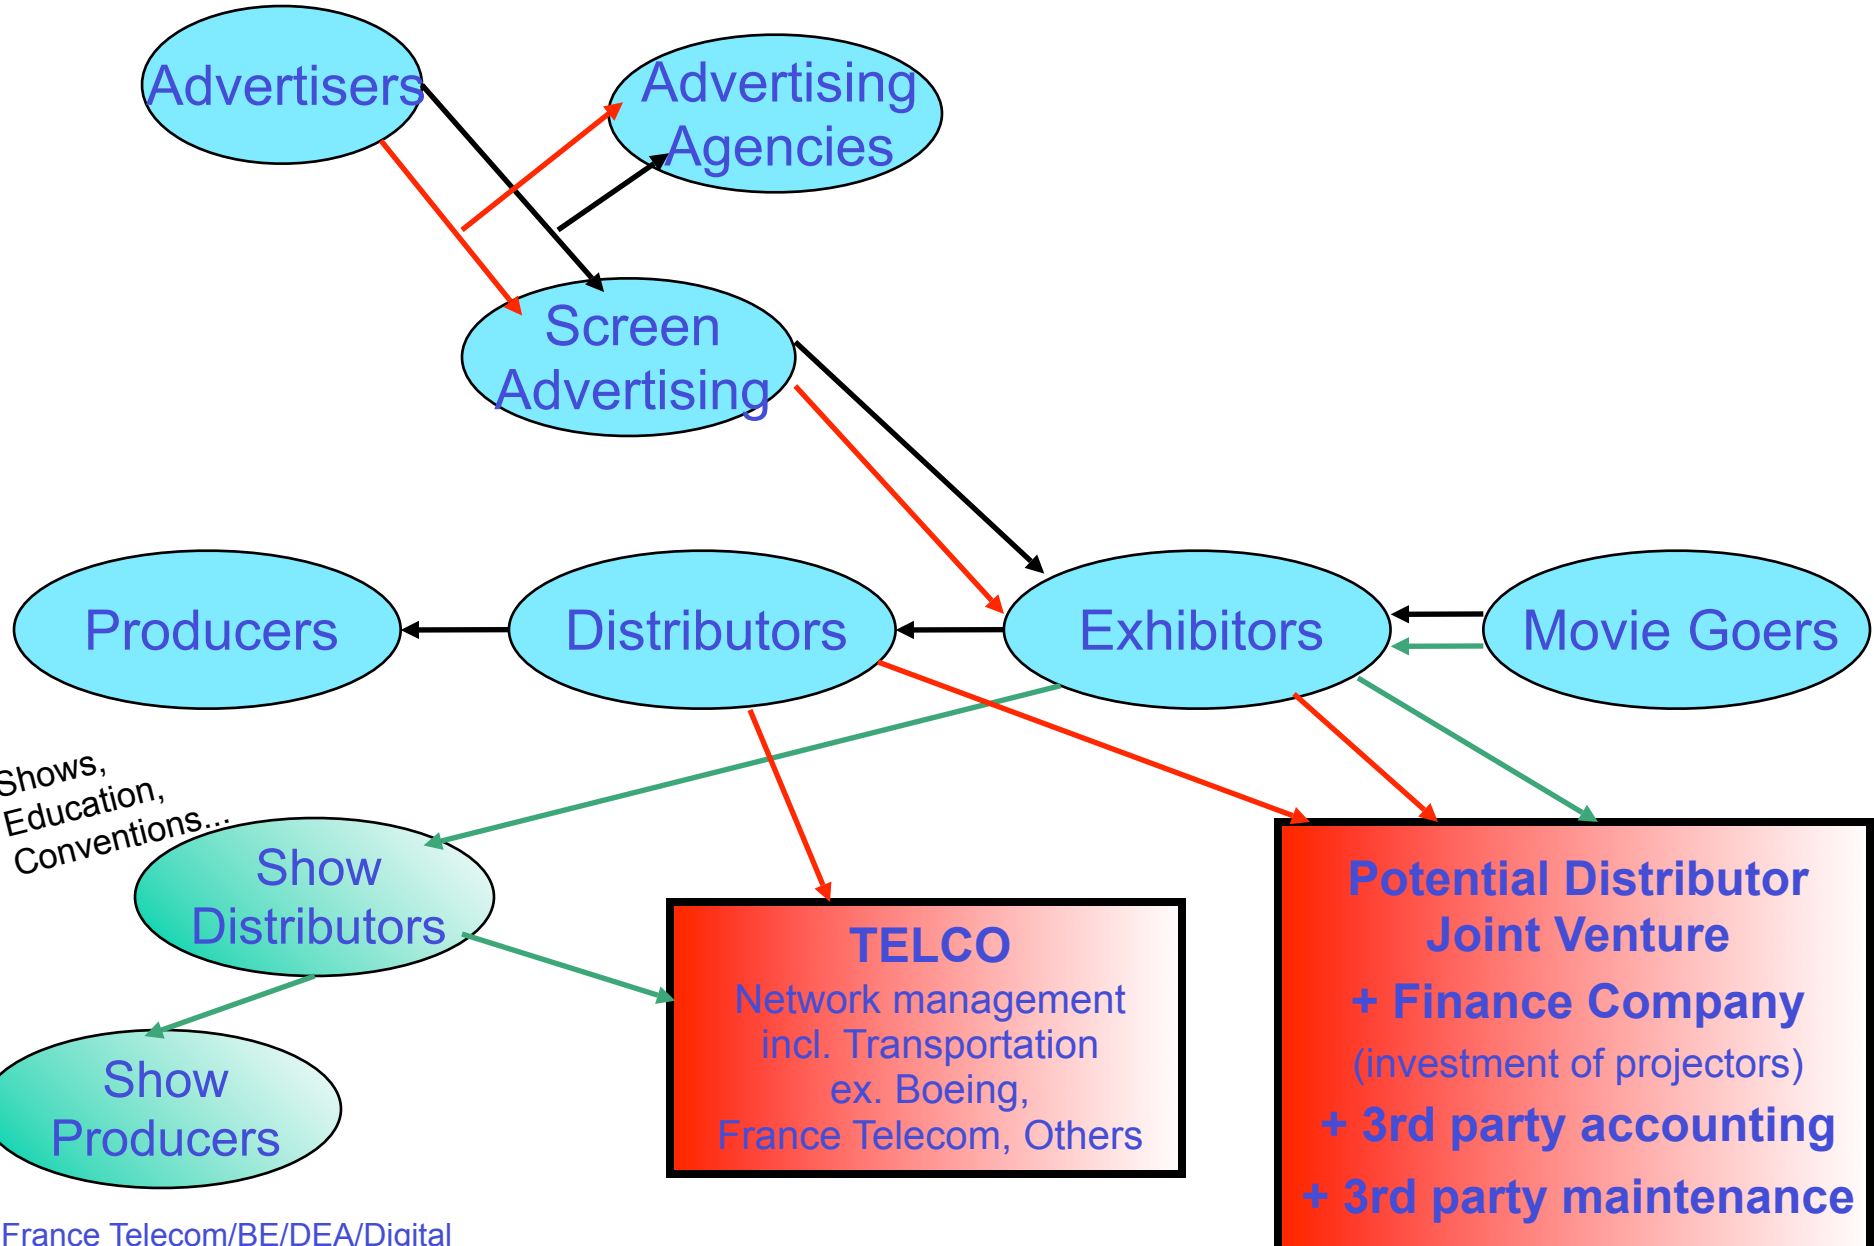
Advertisers

Advertising Agencies

Screen Advertising

Producers

Distributors

Exhibitors

Movie Goers

Shows, Education, Conventions...

Show Distributors

Show Producers

TELCO
Network management incl. Transportation ex. Boeing, France Telecom, Others

Potential Distributor Joint Venture
+ Finance Company
(investment of projectors)
+ 3rd party accounting
+ 3rd party maintenance

France Telecom/BE/DEA/Digital